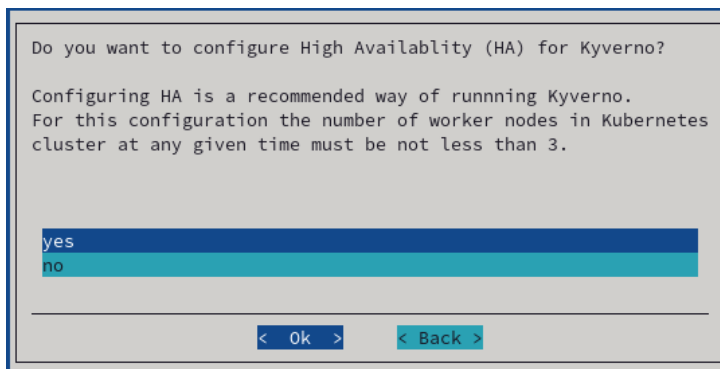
Do you want to configure High Availablity (HA) for Kyverno?

Configuring HA is a recommended way of runnning Kyverno.
For this configuration the number of worker nodes in Kubernetes cluster at any given time must be not less than 3.

yes
no

< Ok > < Back >